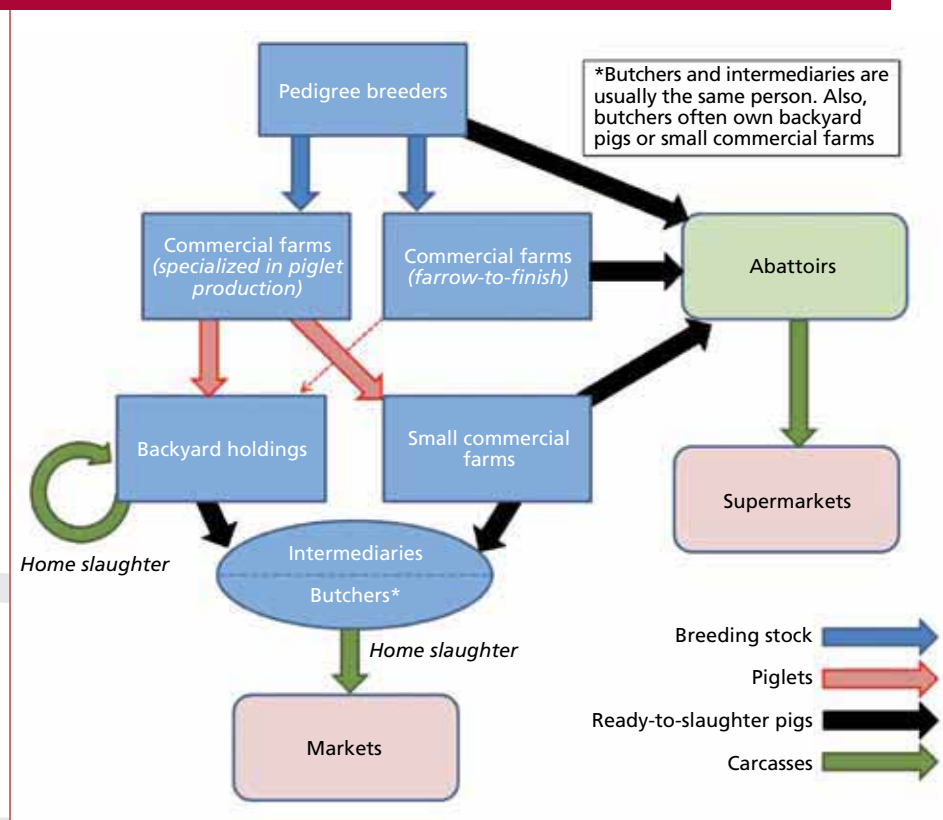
Pedigree breeders

*Butchers and intermediaries are usually the same person. Also, butchers often own backyard pigs or small commercial farms

Commercial farms (specialized in piglet production)

Commercial farms (farrow-to-finish)

Abattoirs

Backyard holdings

Small commercial farms

Supermarkets

Home slaughter

Intermediaries

Butchers*

Home slaughter

Markets

Breeding stock

Piglets

Ready-to-slaughter pigs

Carcasses